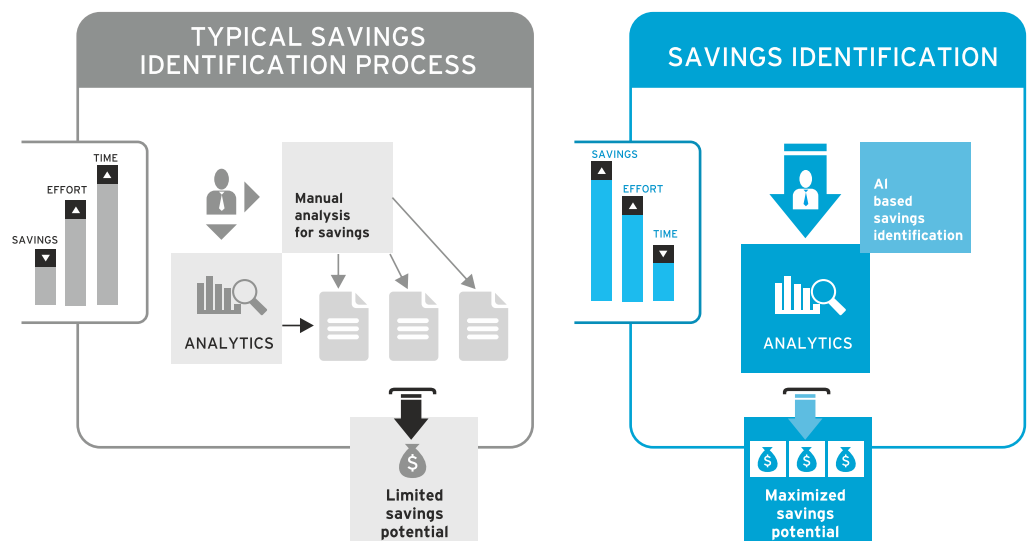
TYPICAL SAVINGS IDENTIFICATION PROCESS

TIME
EFFORT
SAVINGS

Manual analysis for savings

ANALYTICS

$

Limited savings potential

SAVINGS IDENTIFICATION

SAVINGS
EFFORT
TIME

AI based savings identification

ANALYTICS

$ $ $

Maximized savings potential